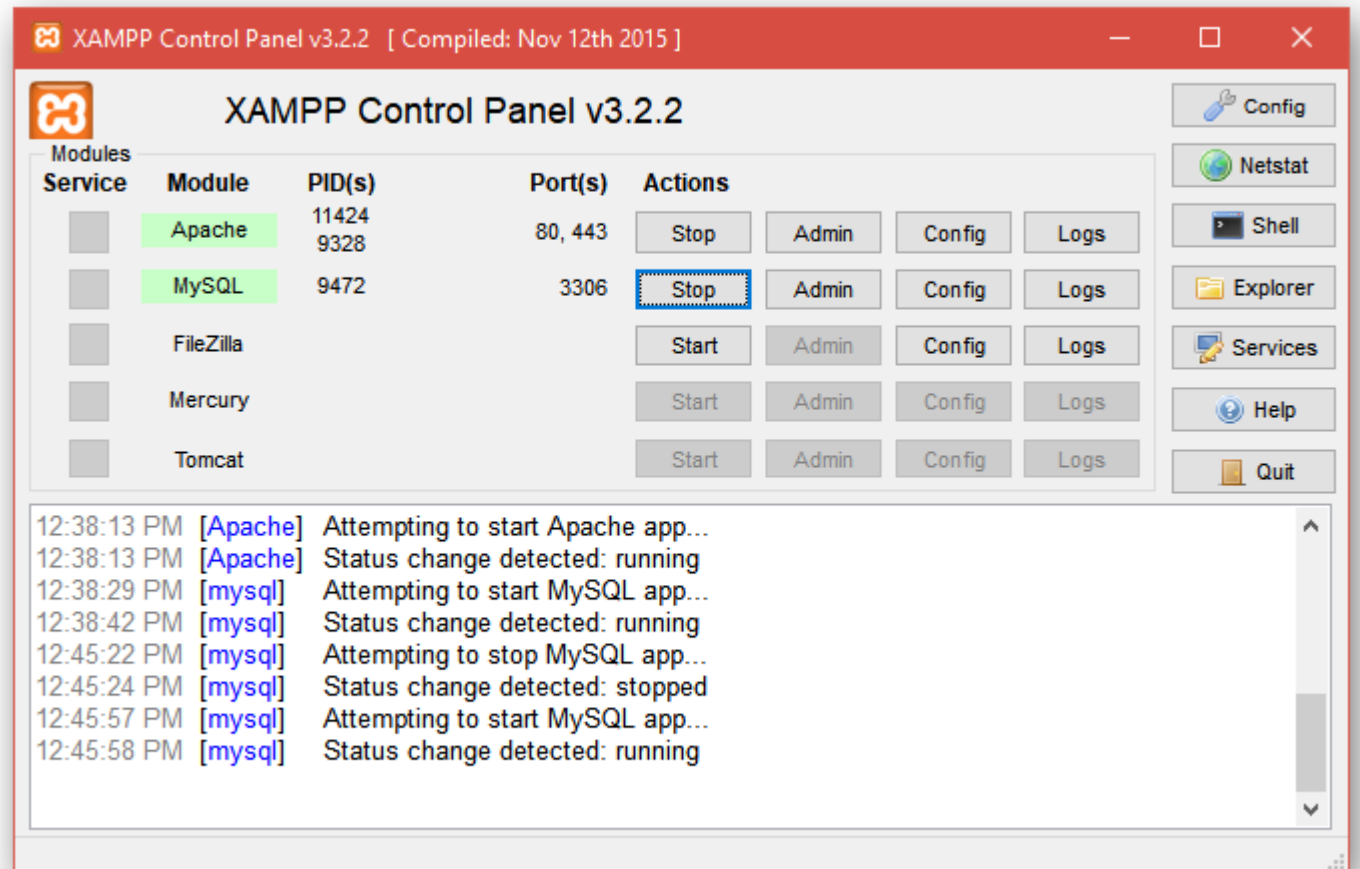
XAMPP Control Panel v3.2.2 [ Compiled: Nov 12th 2015 ]

XAMPP Control Panel v3.2.2

Config
Netstat
Shell
Explorer
Services
Help
Quit

Modules

| Service | Module | PID(s) | Port(s) | Actions | | | |
|---|---|---|---|---|---|---|---|
| | Apache | 11424 9328 | 80, 443 | Stop | Admin | Config | Logs |
| | MySQL | 9472 | 3306 | Stop | Admin | Config | Logs |
| | FileZilla | | | Start | Admin | Config | Logs |
| | Mercury | | | Start | Admin | Config | Logs |
| | Tomcat | | | Start | Admin | Config | Logs |

12:38:13 PM [Apache] Attempting to start Apache app...
12:38:13 PM [Apache] Status change detected: running
12:38:29 PM [mysql] Attempting to start MySQL app...
12:38:42 PM [mysql] Status change detected: running
12:45:22 PM [mysql] Attempting to stop MySQL app...
12:45:24 PM [mysql] Status change detected: stopped
12:45:57 PM [mysql] Attempting to start MySQL app...
12:45:58 PM [mysql] Status change detected: running